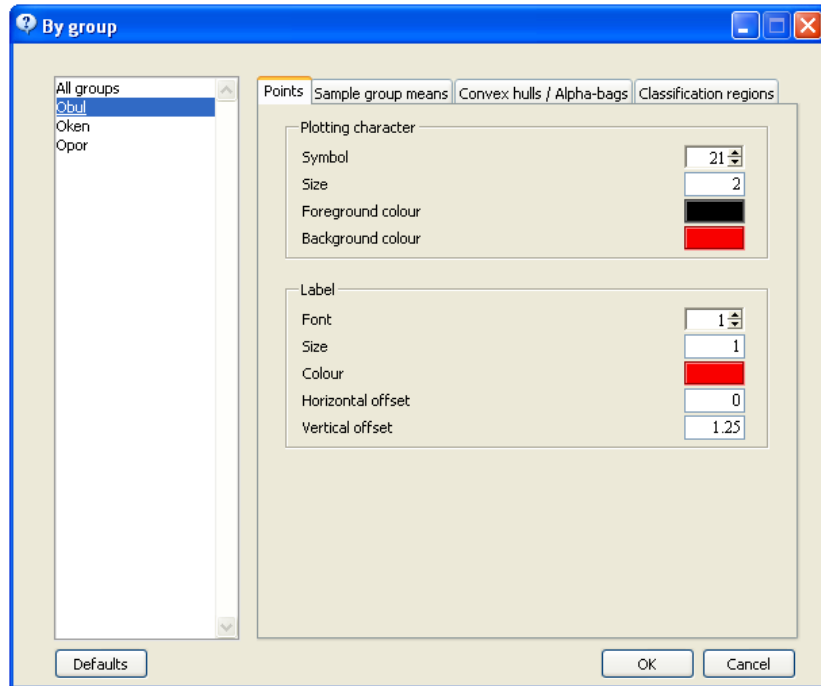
By group

All groups
Obul
Oken
Opor

Points | Sample group means | Convex hulls / Alpha-bags | Classification regions

Plotting character
Symbol 21
Size 2
Foreground colour
Background colour

Label
Font 1
Size 1
Colour
Horizontal offset 0
Vertical offset 1.25

Defaults
OK
Cancel